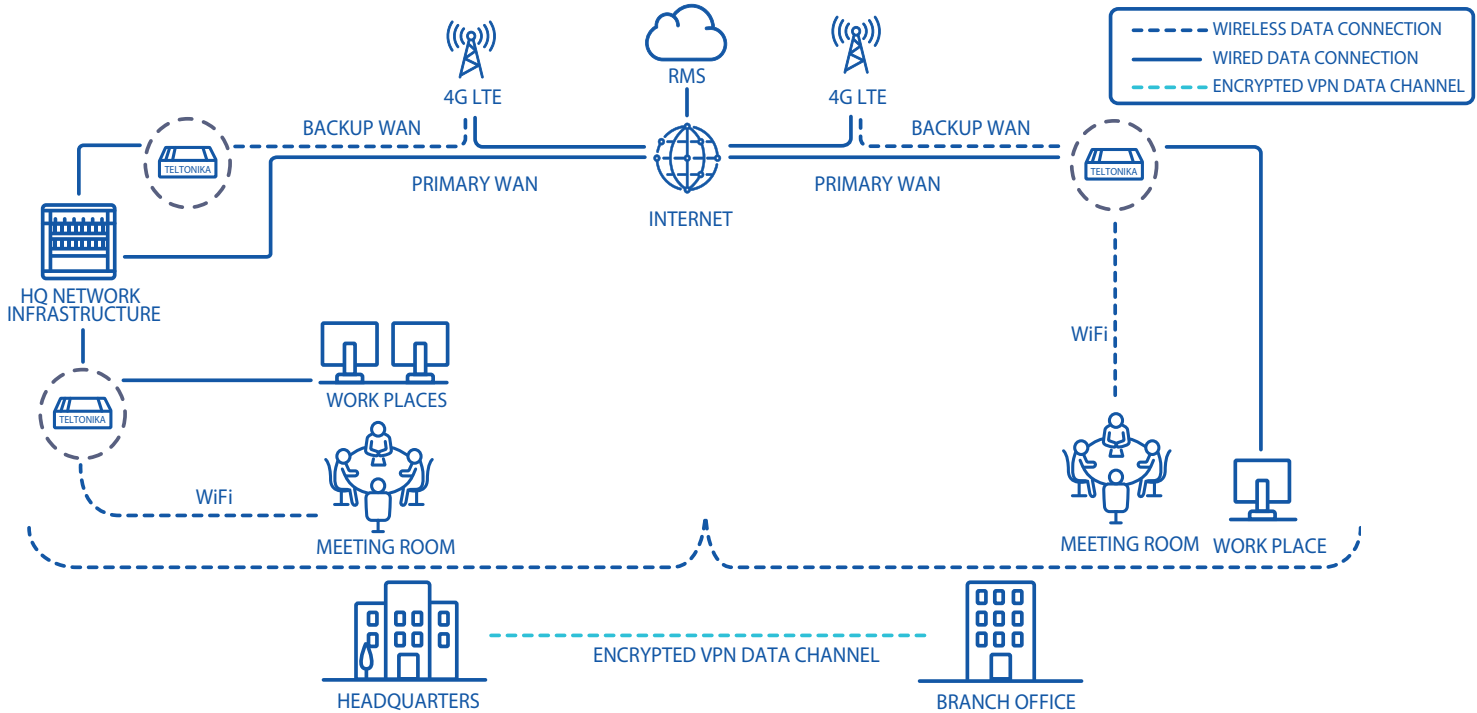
WIRELESS DATA CONNECTION
WIRED DATA CONNECTION
ENCRYPTED VPN DATA CHANNEL

4G LTE
RMS
4G LTE

BACKUP WAN
TELTONIKA
PRIMARY WAN
INTERNET
PRIMARY WAN
BACKUP WAN
TELTONIKA

HQ NETWORK INFRASTRUCTURE

WiFi

TELTONIKA
WORK PLACES

WiFi
MEETING ROOM

MEETING ROOM
WORK PLACE

ENCRYPTED VPN DATA CHANNEL

HEADQUARTERS
BRANCH OFFICE